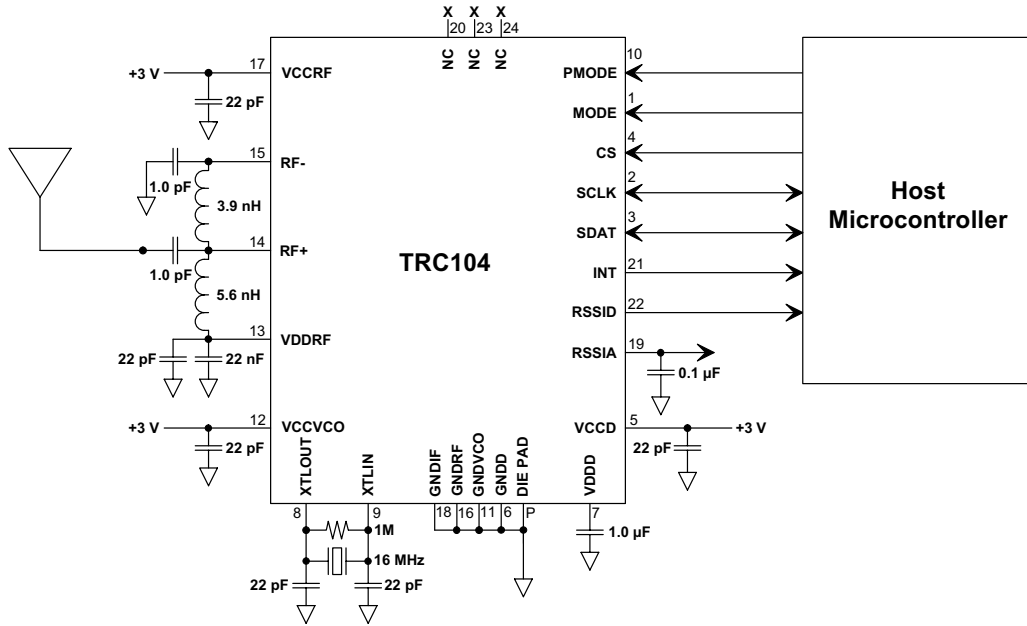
X X X
20 23 24
NC NC NC

+3 V
17 VCCRF
22 pF

15 RF-
1.0 pF
3.9 nH
14 RF+
1.0 pF
5.6 nH
13 VDDRF
22 pF
22 nF

+3 V
12 VCCVCO
22 pF

TRC104

10 PMODE
1 MODE
4 CS
2 SCLK
3 SDAT
21 INT
22 RSSID
19 RSSIA
0.1 µF
5 VCCD
+3 V
22 pF

Host Microcontroller

XTLOUT XTLIN GNDIF GNDRF GNDVCO GNDD DIE PAD VDDD
8 9 18 16 11 6 P 7
1M
16 MHz
22 pF
22 pF
1.0 µF